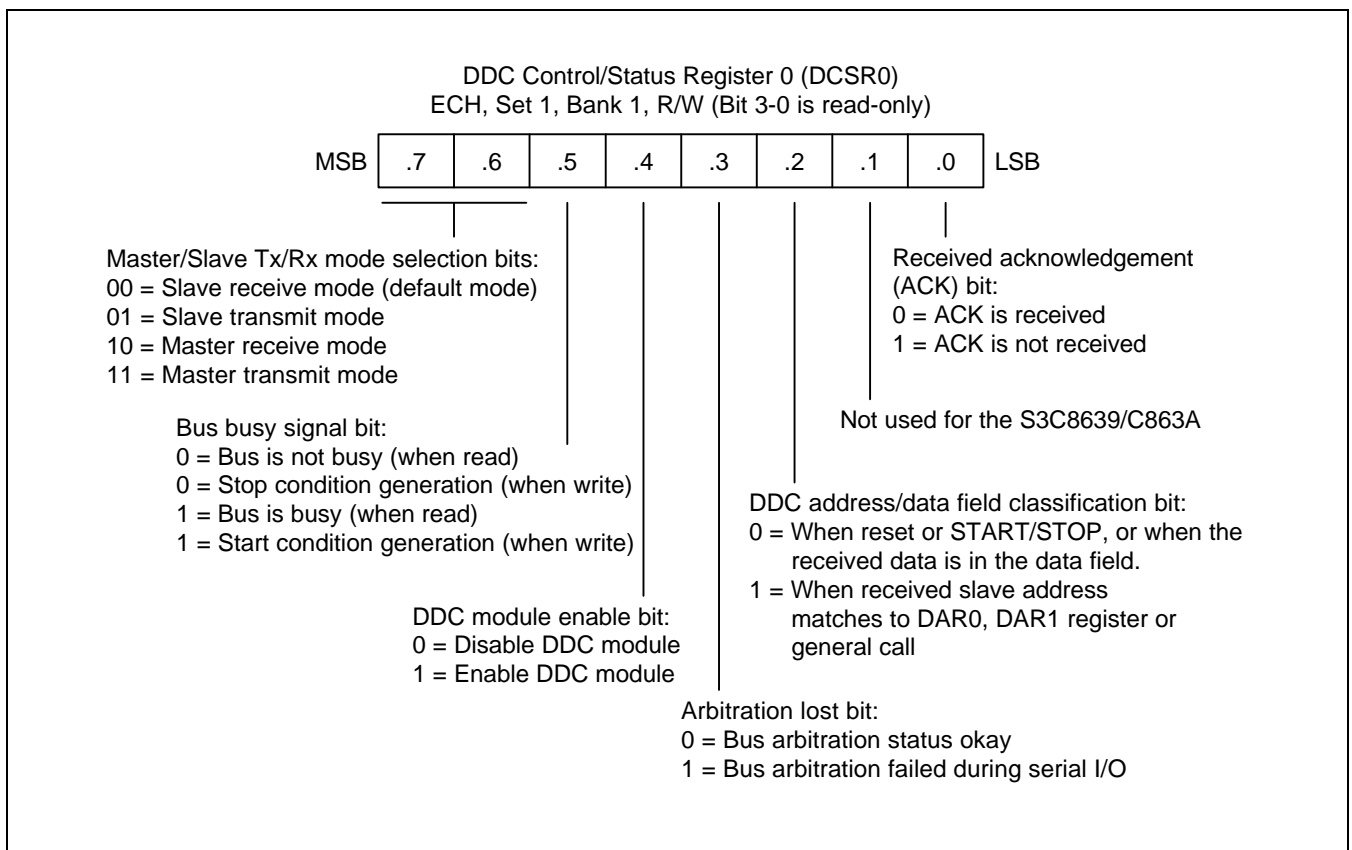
DDC Control/Status Register 0 (DCSR0)
ECH, Set 1, Bank 1, R/W (Bit 3-0 is read-only)

MSB .7 .6 .5 .4 .3 .2 .1 .0 LSB

Received acknowledgement (ACK) bit:
0 = ACK is received
1 = ACK is not received

Master/Slave Tx/Rx mode selection bits:
00 = Slave receive mode (default mode)
01 = Slave transmit mode
10 = Master receive mode
11 = Master transmit mode

Not used for the S3C8639/C863A

Bus busy signal bit:
0 = Bus is not busy (when read)
0 = Stop condition generation (when write)
1 = Bus is busy (when read)
1 = Start condition generation (when write)

DDC address/data field classification bit:
0 = When reset or START/STOP, or when the received data is in the data field.
1 = When received slave address matches to DAR0, DAR1 register or general call

DDC module enable bit:
0 = Disable DDC module
1 = Enable DDC module

Arbitration lost bit:
0 = Bus arbitration status okay
1 = Bus arbitration failed during serial I/O